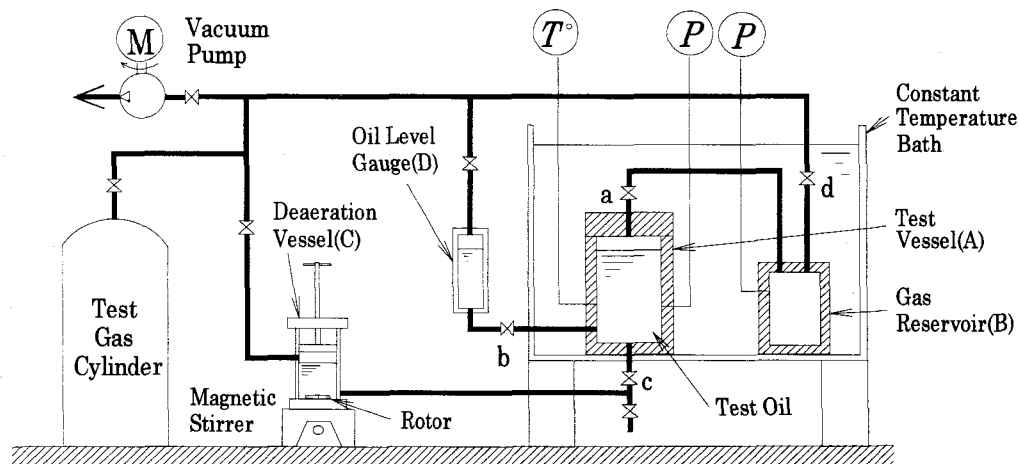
M
Vacuum Pump

$T^{\circ}$

$P$

$P$

Constant Temperature Bath

Oil Level Gauge(D)

a

d

Deaeration Vessel(C)

Test Vessel(A)

Test Gas Cylinder

Gas Reservoir(B)

b

c

Magnetic Stirrer

Rotor

Test Oil